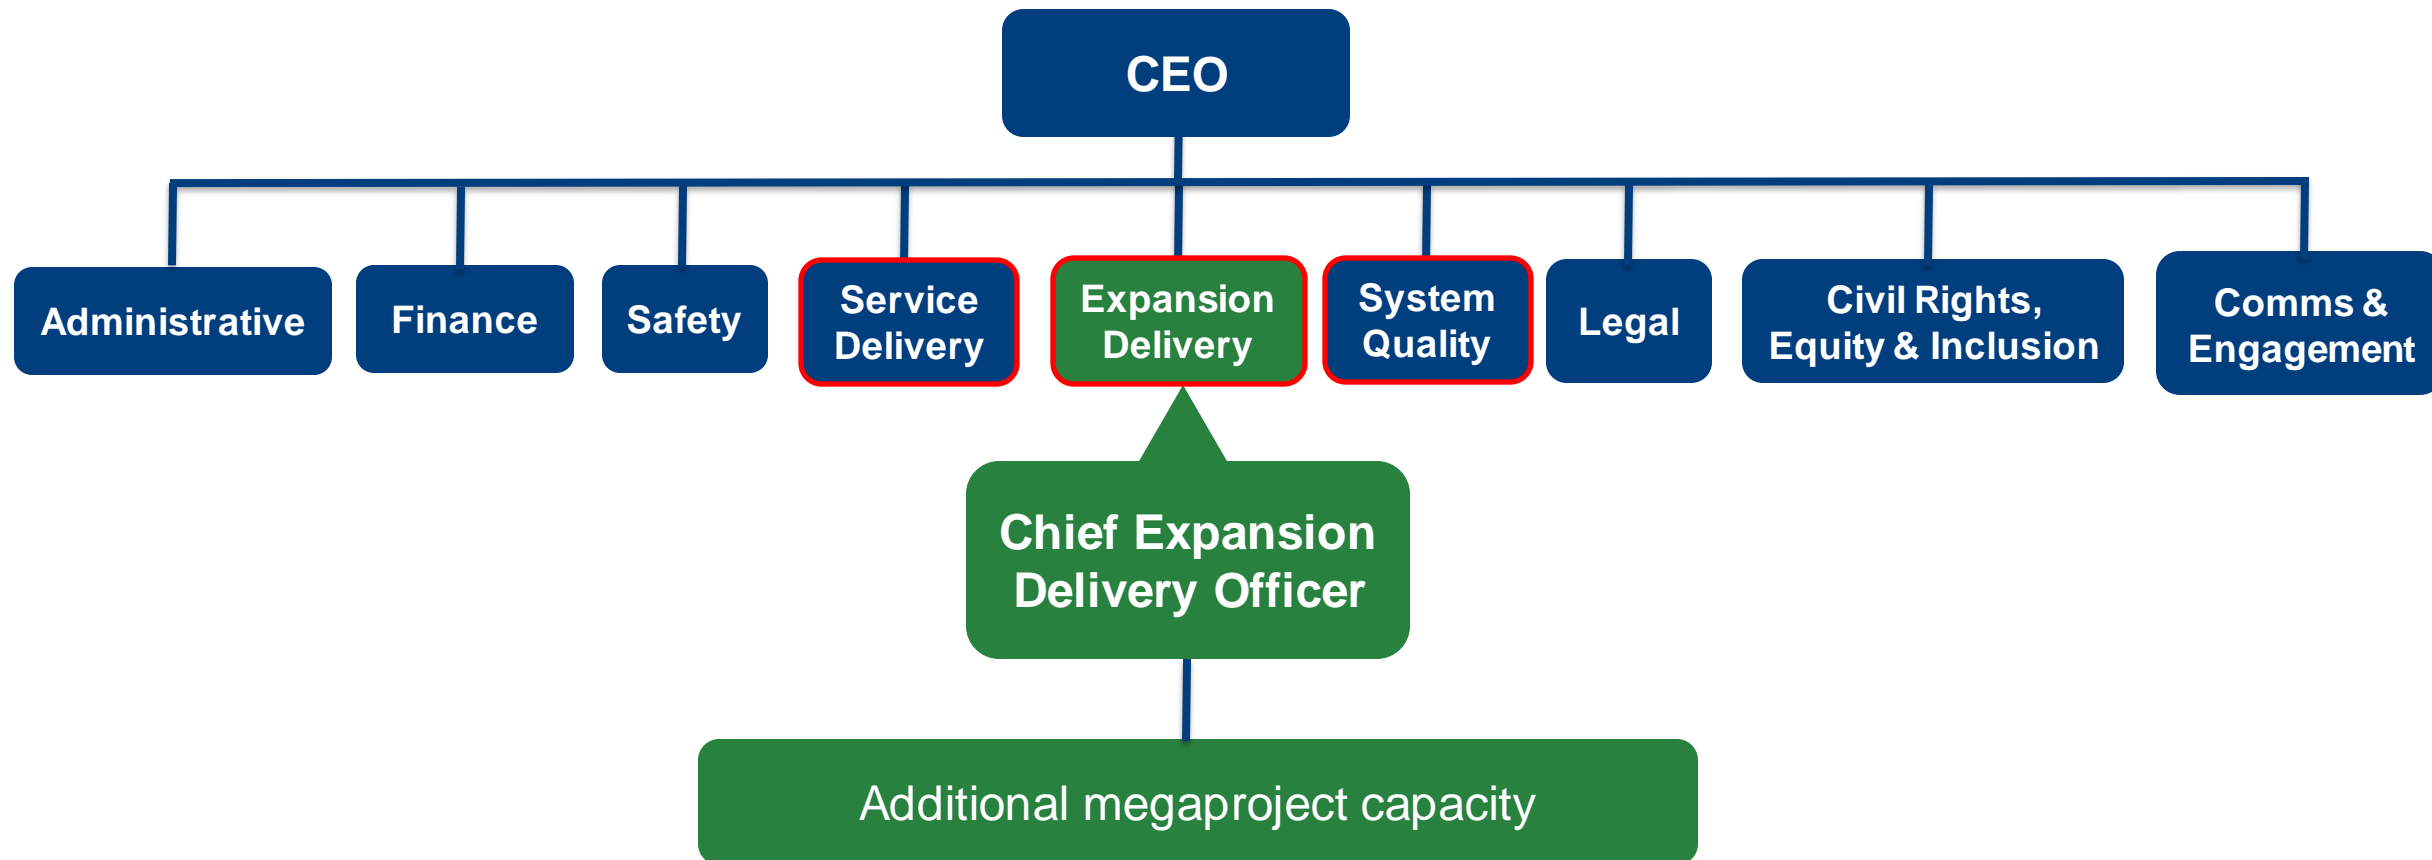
CEO

Administrative

Finance

Safety

Service Delivery

Expansion Delivery

System Quality

Legal

Civil Rights, Equity & Inclusion

Comms & Engagement

Chief Expansion Delivery Officer

Additional megaproject capacity